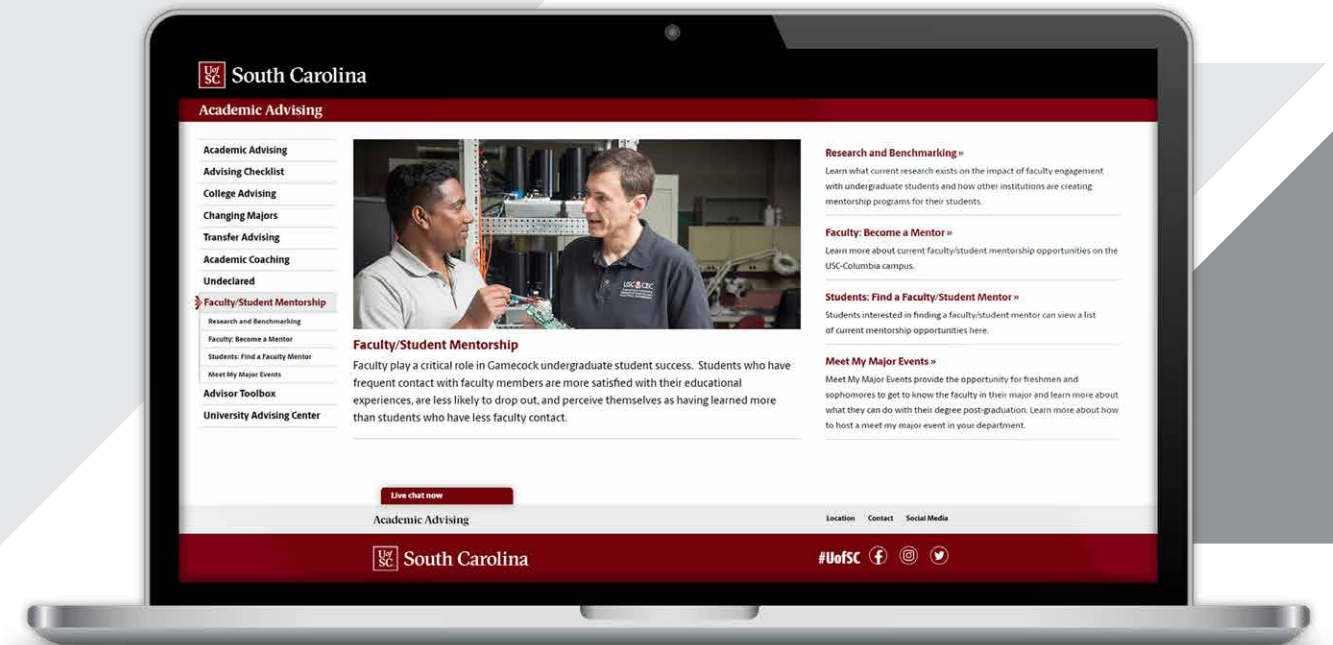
UofSC South Carolina

Academic Advising

Academic Advising
Advising Checklist
College Advising
Changing Majors
Transfer Advising
Academic Coaching
Undeclared
Faculty/Student Mentorship
Research and Benchmarking
Faculty: Become a Mentor
Students: Find a Faculty Mentor
Meet My Major Events
Advisor Toolbox
University Advising Center

USC CEC

Faculty/Student Mentorship

Faculty play a critical role in Gamecock undergraduate student success. Students who have frequent contact with faculty members are more satisfied with their educational experiences, are less likely to drop out, and perceive themselves as having learned more than students who have less faculty contact.

Research and Benchmarking »

Learn what current research exists on the impact of faculty engagement with undergraduate students and how other institutions are creating mentorship programs for their students.

Faculty: Become a Mentor »

Learn more about current faculty/student mentorship opportunities on the USC-Columbia campus.

Students: Find a Faculty/Student Mentor »

Students interested in finding a faculty/student mentor can view a list of current mentorship opportunities here.

Meet My Major Events »

Meet My Major Events provide the opportunity for freshmen and sophomores to get to know the faculty in their major and learn more about what they can do with their degree post-graduation. Learn more about how to host a meet my major event in your department.

Live chat now

Academic Advising

Location Contact Social Media

UofSC South Carolina

#UofSC